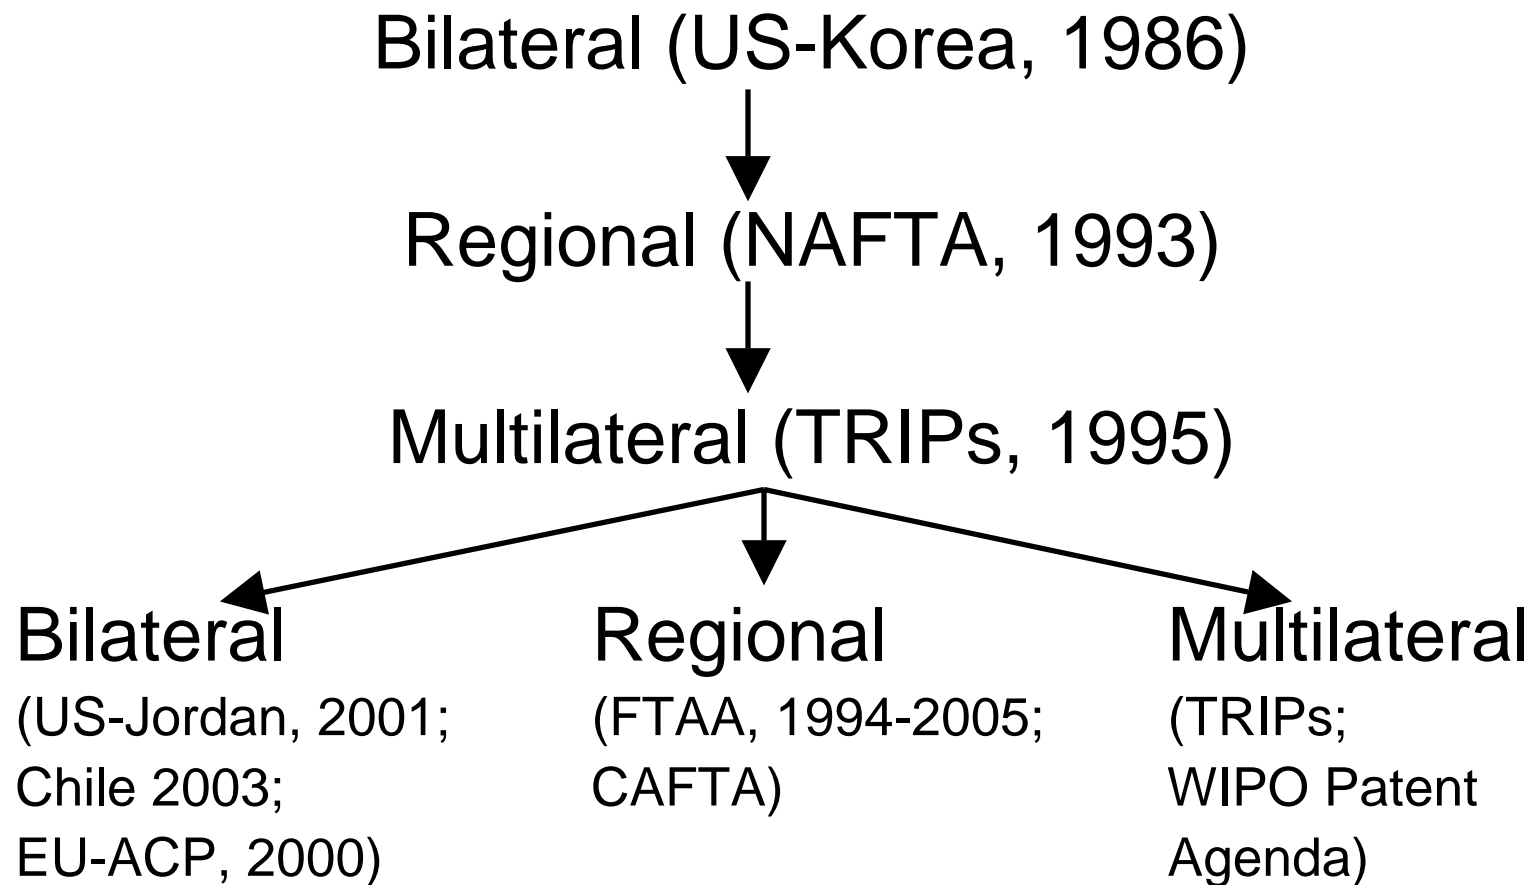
Bilateral (US-Korea, 1986)

Regional (NAFTA, 1993)

Multilateral (TRIPs, 1995)

Bilateral
(US-Jordan, 2001;
Chile 2003;
EU-ACP, 2000)

Regional
(FTAA, 1994-2005;
CAFTA)

Multilateral
(TRIPs;
WIPO Patent
Agenda)